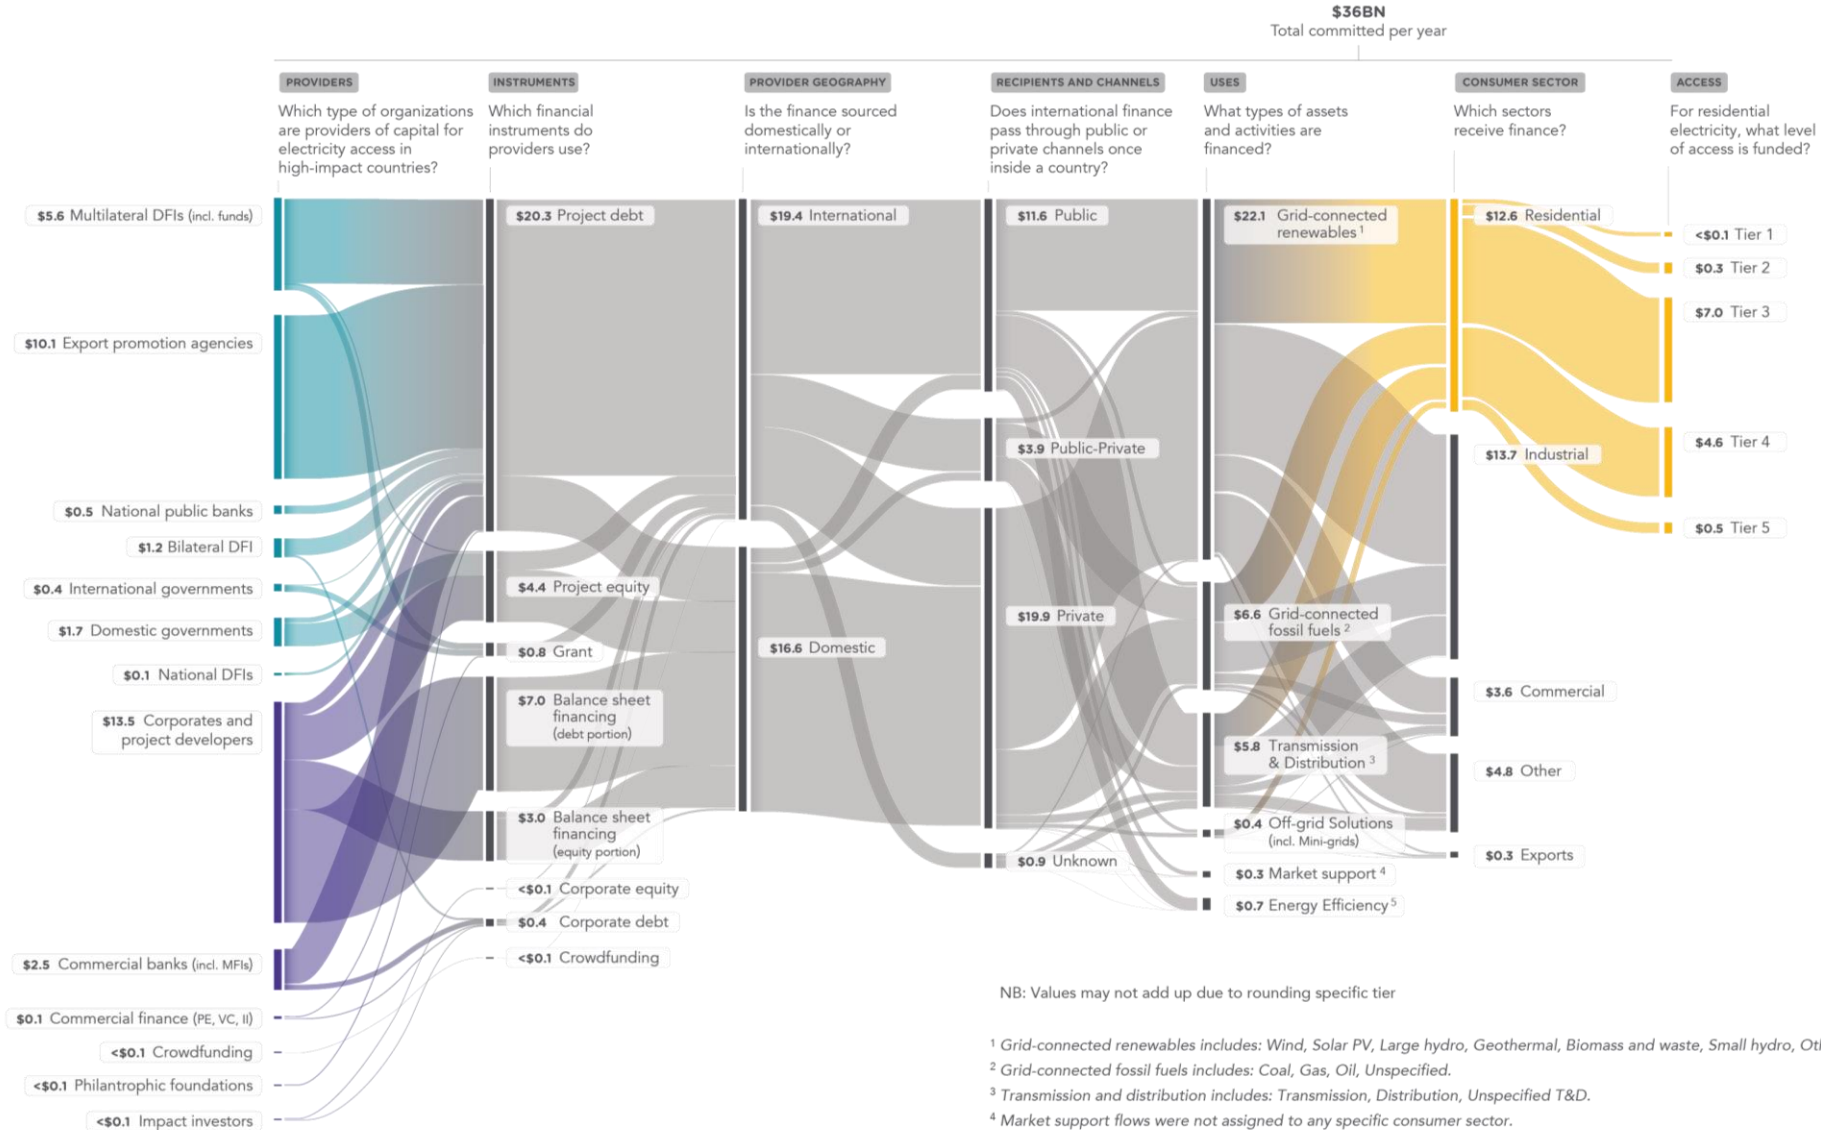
$36BN
Total committed per year

PROVIDERS
Which type of organizations are providers of capital for electricity access in high-impact countries?

INSTRUMENTS
Which financial instruments do providers use?

PROVIDER GEOGRAPHY
Is the finance sourced domestically or internationally?

RECIPIENTS AND CHANNELS
Does international finance pass through public or private channels once inside a country?

USES
What types of assets and activities are financed?

CONSUMER SECTOR
Which sectors receive finance?

ACCESS
For residential electricity, what level of access is funded?

$5.6 Multilateral DFIs (incl. funds)
$10.1 Export promotion agencies
$0.5 National public banks
$1.2 Bilateral DFI
$0.4 International governments
$1.7 Domestic governments
$0.1 National DFIs
$13.5 Corporates and project developers
$2.5 Commercial banks (incl. MFIs)
$0.1 Commercial finance (PE, VC, II)
<$0.1 Crowdfunding
<$0.1 Philantrophic foundations
<$0.1 Impact investors

$20.3 Project debt
$4.4 Project equity
$0.8 Grant
$7.0 Balance sheet financing (debt portion)
$3.0 Balance sheet financing (equity portion)
<$0.1 Corporate equity
$0.4 Corporate debt
<$0.1 Crowdfunding

$19.4 International
$16.6 Domestic

$11.6 Public
$3.9 Public-Private
$19.9 Private
$0.9 Unknown

$22.1 Grid-connected renewables $^1$
$6.6 Grid-connected fossil fuels $^2$
$5.8 Transmission & Distribution $^3$
$0.4 Off-grid Solutions (incl. Mini-grids)
$0.3 Market support $^4$
$0.7 Energy Efficiency $^5$

$12.6 Residential
$13.7 Industrial
$3.6 Commercial
$4.8 Other
$0.3 Exports

<$0.1 Tier 1
$0.3 Tier 2
$7.0 Tier 3
$4.6 Tier 4
$0.5 Tier 5

NB: Values may not add up due to rounding specific tier

$^1$ Grid-connected renewables includes: Wind, Solar PV, Large hydro, Geothermal, Biomass and waste, Small hydro, Ot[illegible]
$^2$ Grid-connected fossil fuels includes: Coal, Gas, Oil, Unspecified.
$^3$ Transmission and distribution includes: Transmission, Distribution, Unspecified T&D.
$^4$ Market support flows were not assigned to any specific consumer sector.